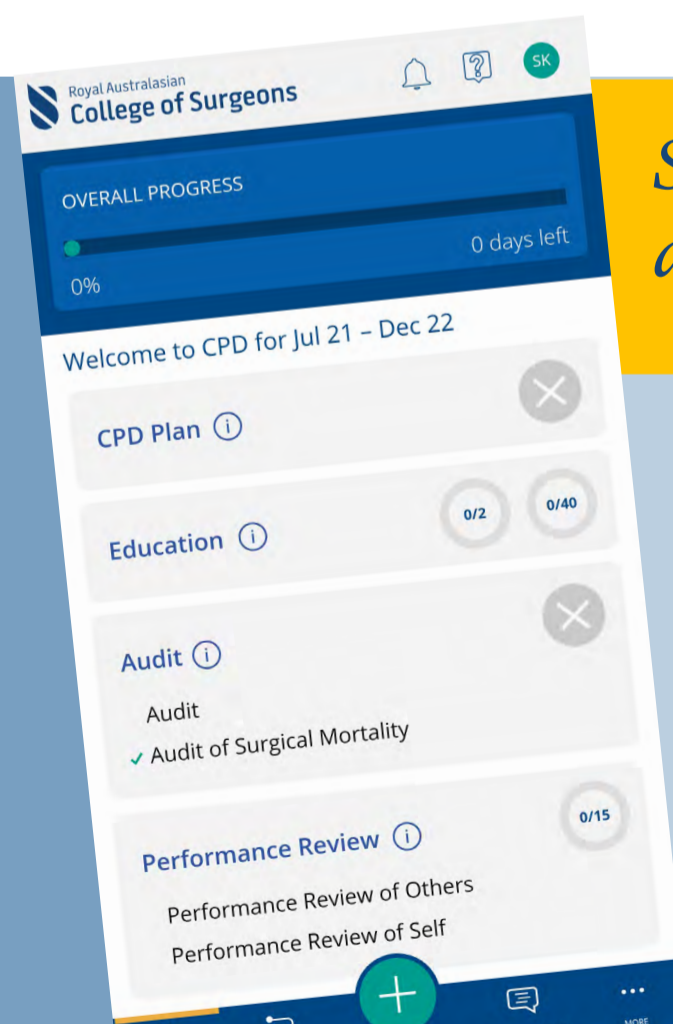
Royal Australasian
College of Surgeons

SK

OVERALL PROGRESS

0 days left

0%

Welcome to CPD for Jul 21 – Dec 22

CPD Plan ⓘ

Education ⓘ

0/2

0/40

Audit ⓘ

Audit

✓ Audit of Surgical Mortality

Performance Review ⓘ

0/15

Performance Review of Others

Performance Review of Self

MORE

S

a